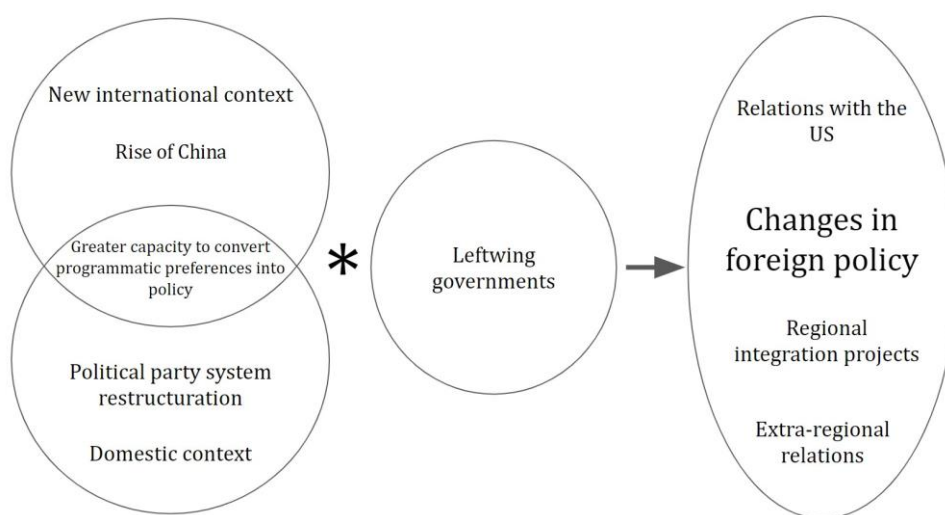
New international context

Rise of China

Greater capacity to convert programmatic preferences into policy

Political party system restructuration

Domestic context

*

Leftwing governments

Relations with the US

Changes in foreign policy

Regional integration projects

Extra-regional relations